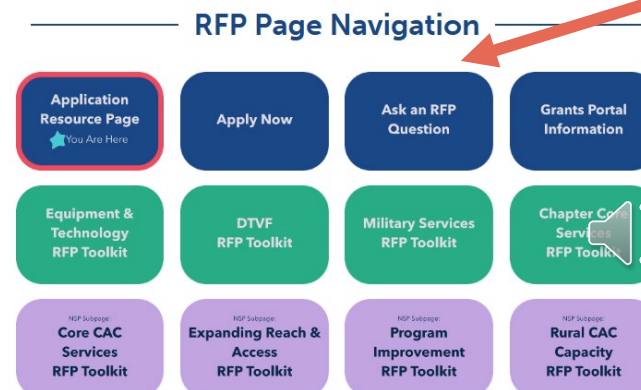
RFP Page Navigation

Application Resource Page
You Are Here

Apply Now

Ask an RFP Question

Grants Portal Information

Equipment & Technology RFP Toolkit

DTVF RFP Toolkit

Military Services RFP Toolkit

Chapter Core Services RFP Toolkit

NSP Subpage:
Core CAC Services RFP Toolkit

NSP Subpage:
Expanding Reach & Access RFP Toolkit

NSP Subpage:
Program Improvement RFP Toolkit

NSP Subpage:
Rural CAC Capacity RFP Toolkit